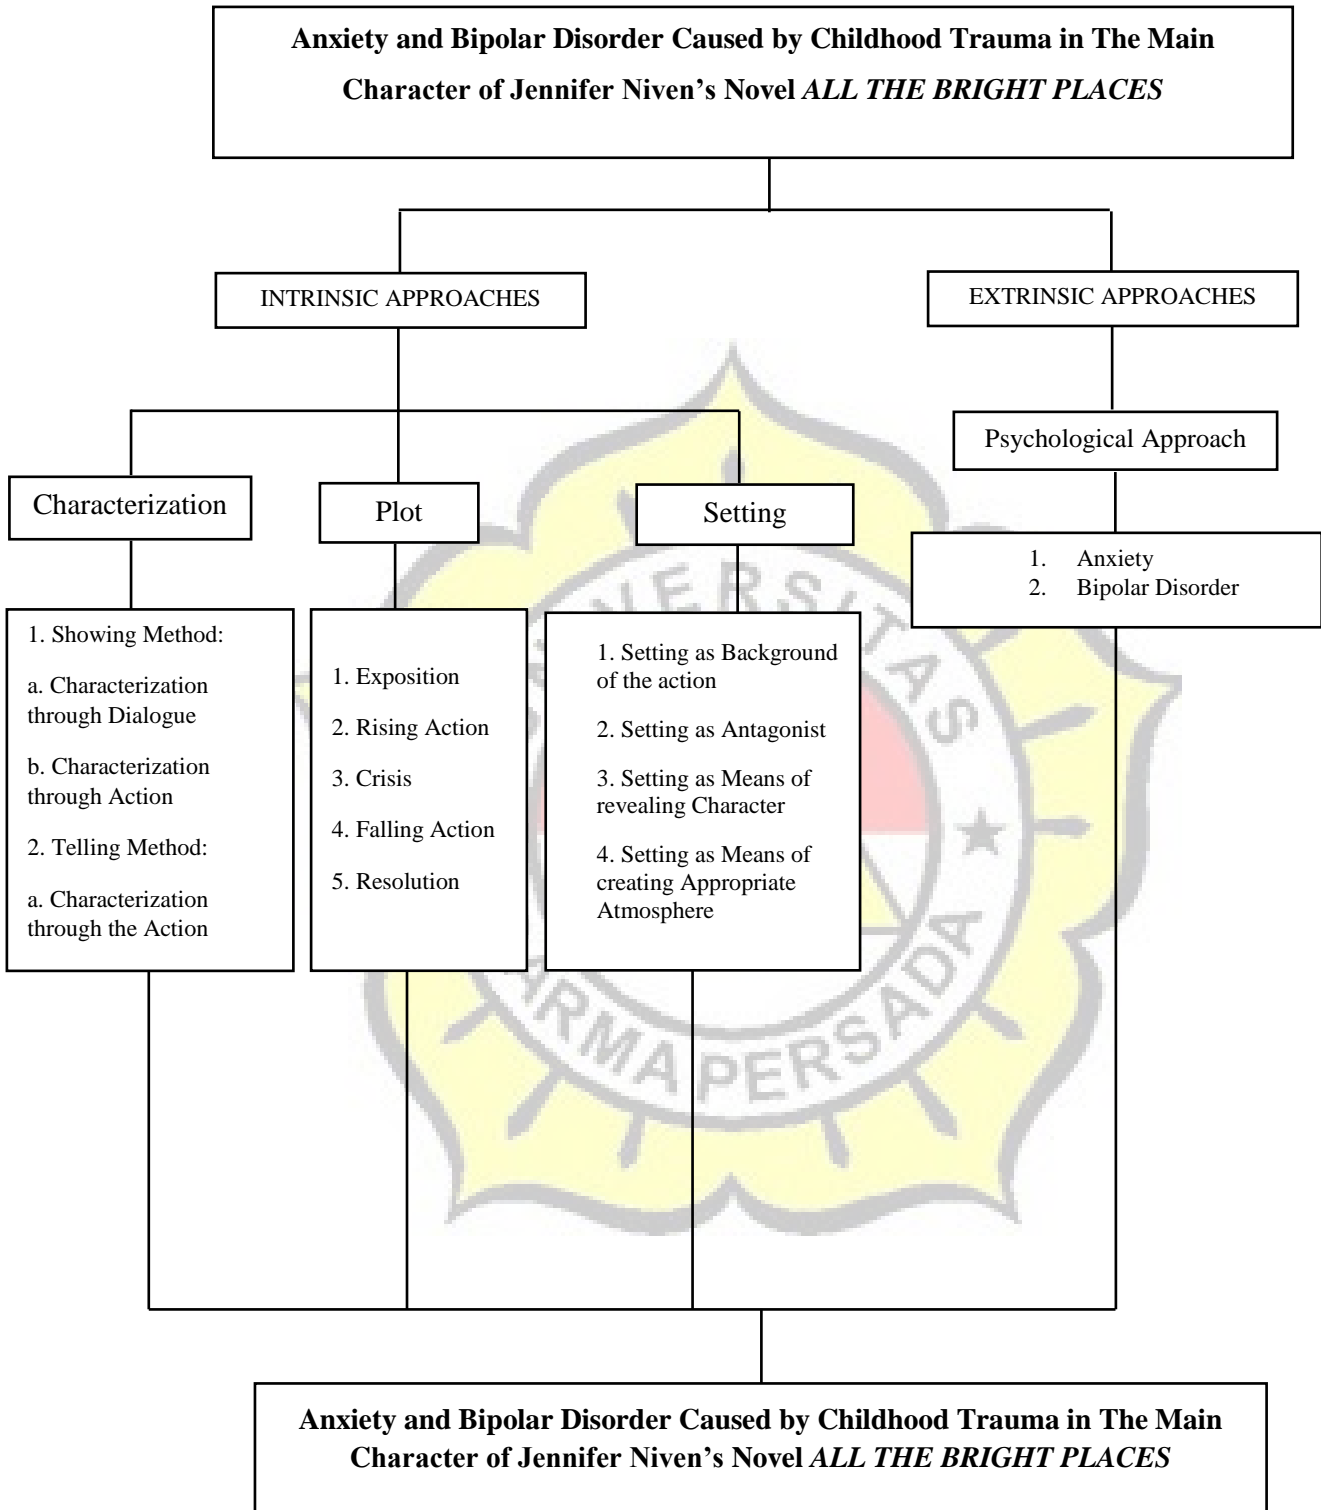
Anxiety and Bipolar Disorder Caused by Childhood Trauma in The Main Character of Jennifer Niven's Novel ALL THE BRIGHT PLACES

INTRINSIC APPROACHES

EXTRINSIC APPROACHES

Psychological Approach

Characterization

Plot

Setting

1. Anxiety
2. Bipolar Disorder

1. Showing Method:

a. Characterization through Dialogue

b. Characterization through Action

2. Telling Method:

a. Characterization through the Action

1. Exposition

2. Rising Action

3. Crisis

4. Falling Action

5. Resolution

1. Setting as Background of the action

2. Setting as Antagonist

3. Setting as Means of revealing Character

4. Setting as Means of creating Appropriate Atmosphere

UNIVERSITAS DARMA PERSADA

Anxiety and Bipolar Disorder Caused by Childhood Trauma in The Main Character of Jennifer Niven's Novel ALL THE BRIGHT PLACES